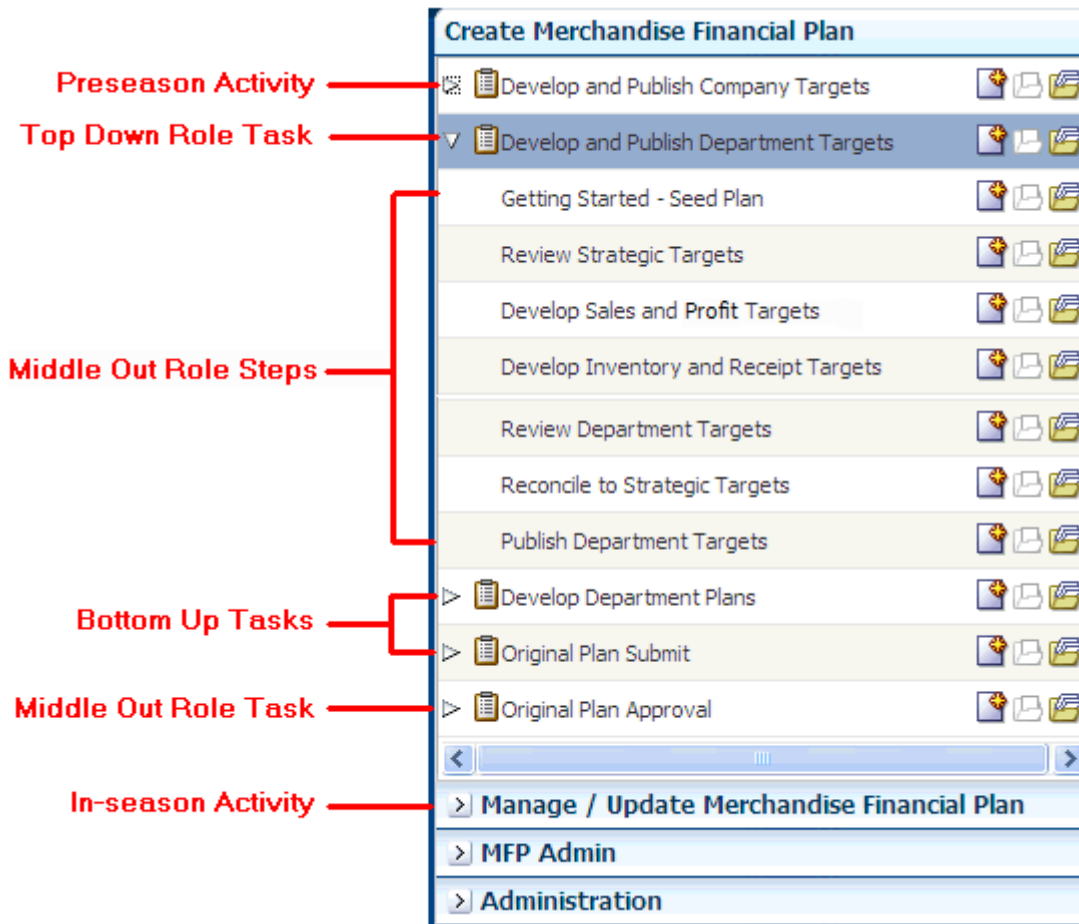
Create Merchandise Financial Plan

Preseason Activity
Develop and Publish Company Targets

Top Down Role Task
Develop and Publish Department Targets

Middle Out Role Steps
Getting Started - Seed Plan
Review Strategic Targets
Develop Sales and Profit Targets
Develop Inventory and Receipt Targets
Review Department Targets
Reconcile to Strategic Targets
Publish Department Targets

Bottom Up Tasks
Develop Department Plans
Original Plan Submit

Middle Out Role Task
Original Plan Approval

In-season Activity
Manage / Update Merchandise Financial Plan

MFP Admin

Administration